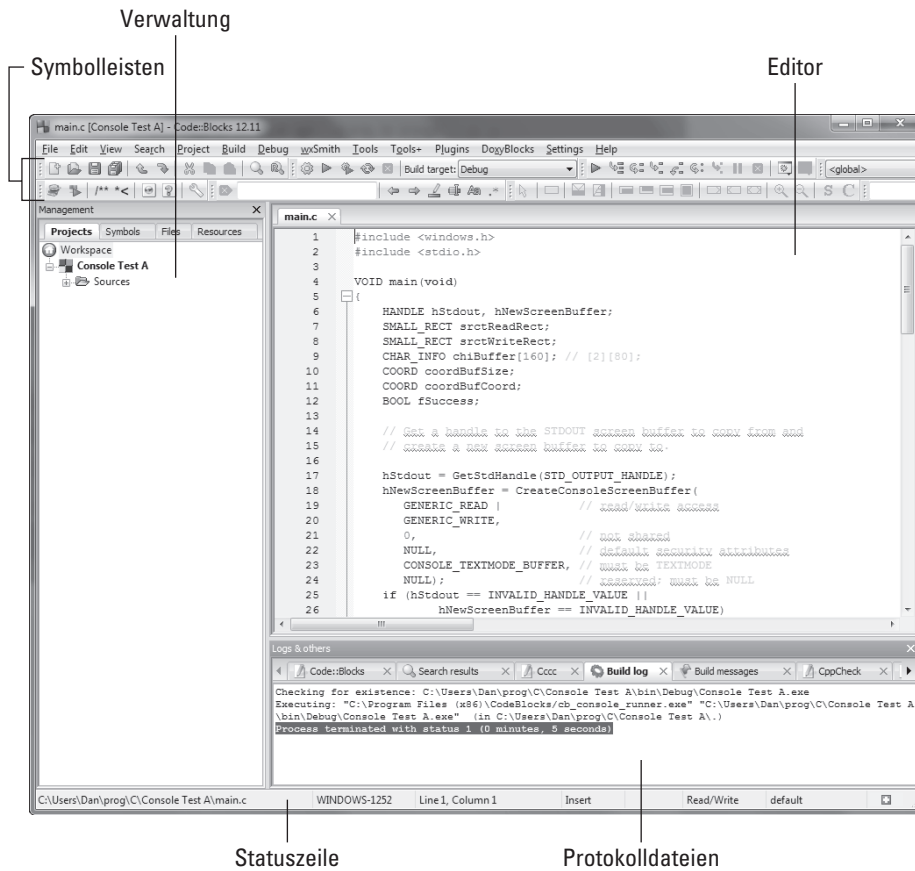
Verwaltung

Symbolleisten

Editor

main.c [Console Test A] - Code::Blocks 12.11

File Edit View Search Project Build Debug wxSmith Tools Tools+ Plugins DoxyBlocks Settings Help

Build target: Debug

<global>

/** *<

Management

Projects Symbols Files Resources

Workspace
Console Test A
Sources

main.c

1 #include <windows.h>
2 #include <stdio.h>
3
4 VOID main(void)
5 {
6 HANDLE hStdout, hNewScreenBuffer;
7 SMALL_RECT srctReadRect;
8 SMALL_RECT srctWriteRect;
9 CHAR_INFO chiBuffer[160]; // [2][80];
10 COORD coordBufSize;
11 COORD coordBufCoord;
12 BOOL fSuccess;
13
14 // Get a handle to the STDOUT screen buffer to copy from and
15 // create a new screen buffer to copy to.
16
17 hStdout = GetStdHandle(STD_OUTPUT_HANDLE);
18 hNewScreenBuffer = CreateConsoleScreenBuffer(
19 GENERIC_READ | // read/write access
20 GENERIC_WRITE,
21 0, // not shared
22 NULL, // default security attributes
23 CONSOLE_TEXTMODE_BUFFER, // must be TEXTMODE
24 NULL); // reserved; must be NULL
25 if (hStdout == INVALID_HANDLE_VALUE ||
26 hNewScreenBuffer == INVALID_HANDLE_VALUE)

Logs & others

Code::Blocks Search results Cccc Build log Build messages CppCheck

Checking for existence: C:\Users\Dan\prog\C\Console Test A\bin\Debug\Console Test A.exe
Executing: "C:\Program Files (x86)\CodeBlocks/cb_console_runner.exe" "C:\Users\Dan\prog\C\Console Test A\bin\Debug\Console Test A.exe" (in C:\Users\Dan\prog\C\Console Test A\.)
Process terminated with status 1 (0 minutes, 5 seconds)

C:\Users\Dan\prog\C\Console Test A\main.c WINDOWS-1252 Line 1, Column 1 Insert Read/Write default

Statuszeile

Protokolldateien